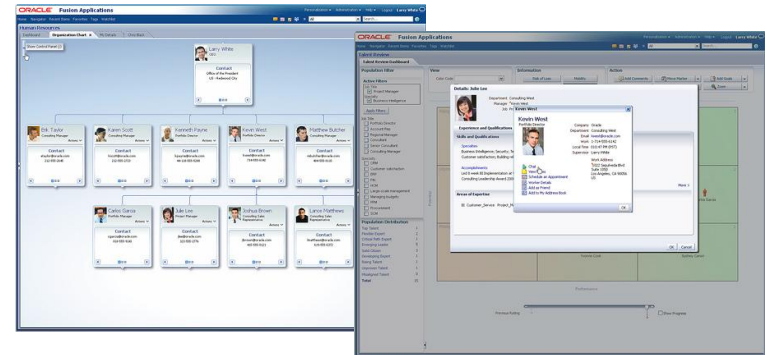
ORACLE Fusion Applications

Human Resources

Organization Chart

Larry White
CEO
Contact
Office of the President

Erik Taylor
Consulting Manager
Contact

Karen Scott
Consulting Manager
Contact

Kenneth Payne
Portfolio Director
Contact

Kevin West
Portfolio Director
Contact

Matthew Butcher
Consulting Manager
Contact

Carlos Garcia
Consulting Manager
Contact

Julie Lee
Project Manager
Contact

Joshua Brown
Consulting Sales Representative
Contact

Lance Matthews
Consulting Manager
Contact

ORACLE Fusion Applications

Talent Review

Talent Review Dashboard

Population Filter

Active Filters

Project Manager

Business Intelligence

View

Information

Action

Details: Julia Lee

Department Consulting West

Manager Kevin West

Kevin West

Portfolio Director

Company Oracle

Department Consulting West

Experience and Qualifications

Skills and Qualifications

Specialties

Accomplishments

Areas of Expertise

Chat

Schedule an Appointment

Add to Friends

Work Address

Population Distribution

Performance

Potential

OK

Cancel